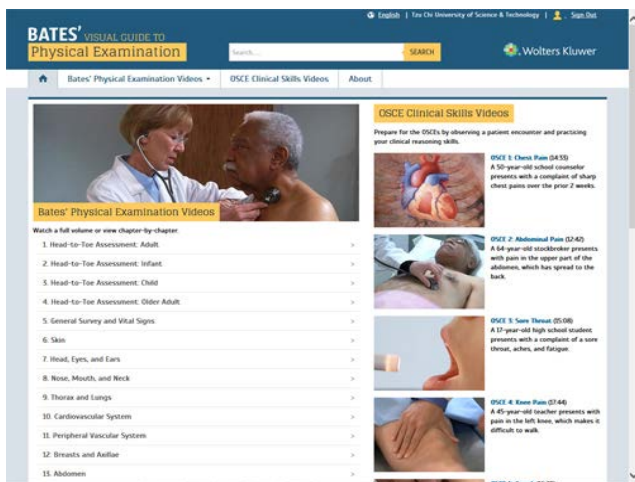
English | Tzu Chi University of Science & Technology | Sign Out

BATES' VISUAL GUIDE TO Physical Examination

Search...

SEARCH

Wolters Kluwer

Bates' Physical Examination Videos ▾

OSCE Clinical Skills Videos

About

Bates' Physical Examination Videos

Watch a full volume or view chapter-by-chapter.

1. Head-to-Toe Assessment: Adult >

2. Head-to-Toe Assessment: Infant >

3. Head-to-Toe Assessment: Child >

4. Head-to-Toe Assessment: Older Adult >

5. General Survey and Vital Signs >

6. Skin >

7. Head, Eyes, and Ears >

8. Nose, Mouth, and Neck >

9. Thorax and Lungs >

10. Cardiovascular System >

11. Peripheral Vascular System >

12. Breasts and Axillae >

13. Abdomen >

OSCE Clinical Skills Videos

Prepare for the OSCEs by observing a patient encounter and practicing your clinical reasoning skills.

OSCE 1: Chest Pain (14:33)
A 50-year-old school counselor presents with a complaint of sharp chest pains over the prior 2 weeks.

OSCE 2: Abdominal Pain (12:42)
A 64-year-old stockbroker presents with pain in the upper part of the abdomen, which has spread to the back.

OSCE 3: Sore Throat (05:08)
A 17-year-old high school student presents with a complaint of a sore throat, aches, and fatigue.

OSCE 4: Knee Pain (17:44)
A 45-year-old teacher presents with pain in the left knee, which makes it difficult to walk.

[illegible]